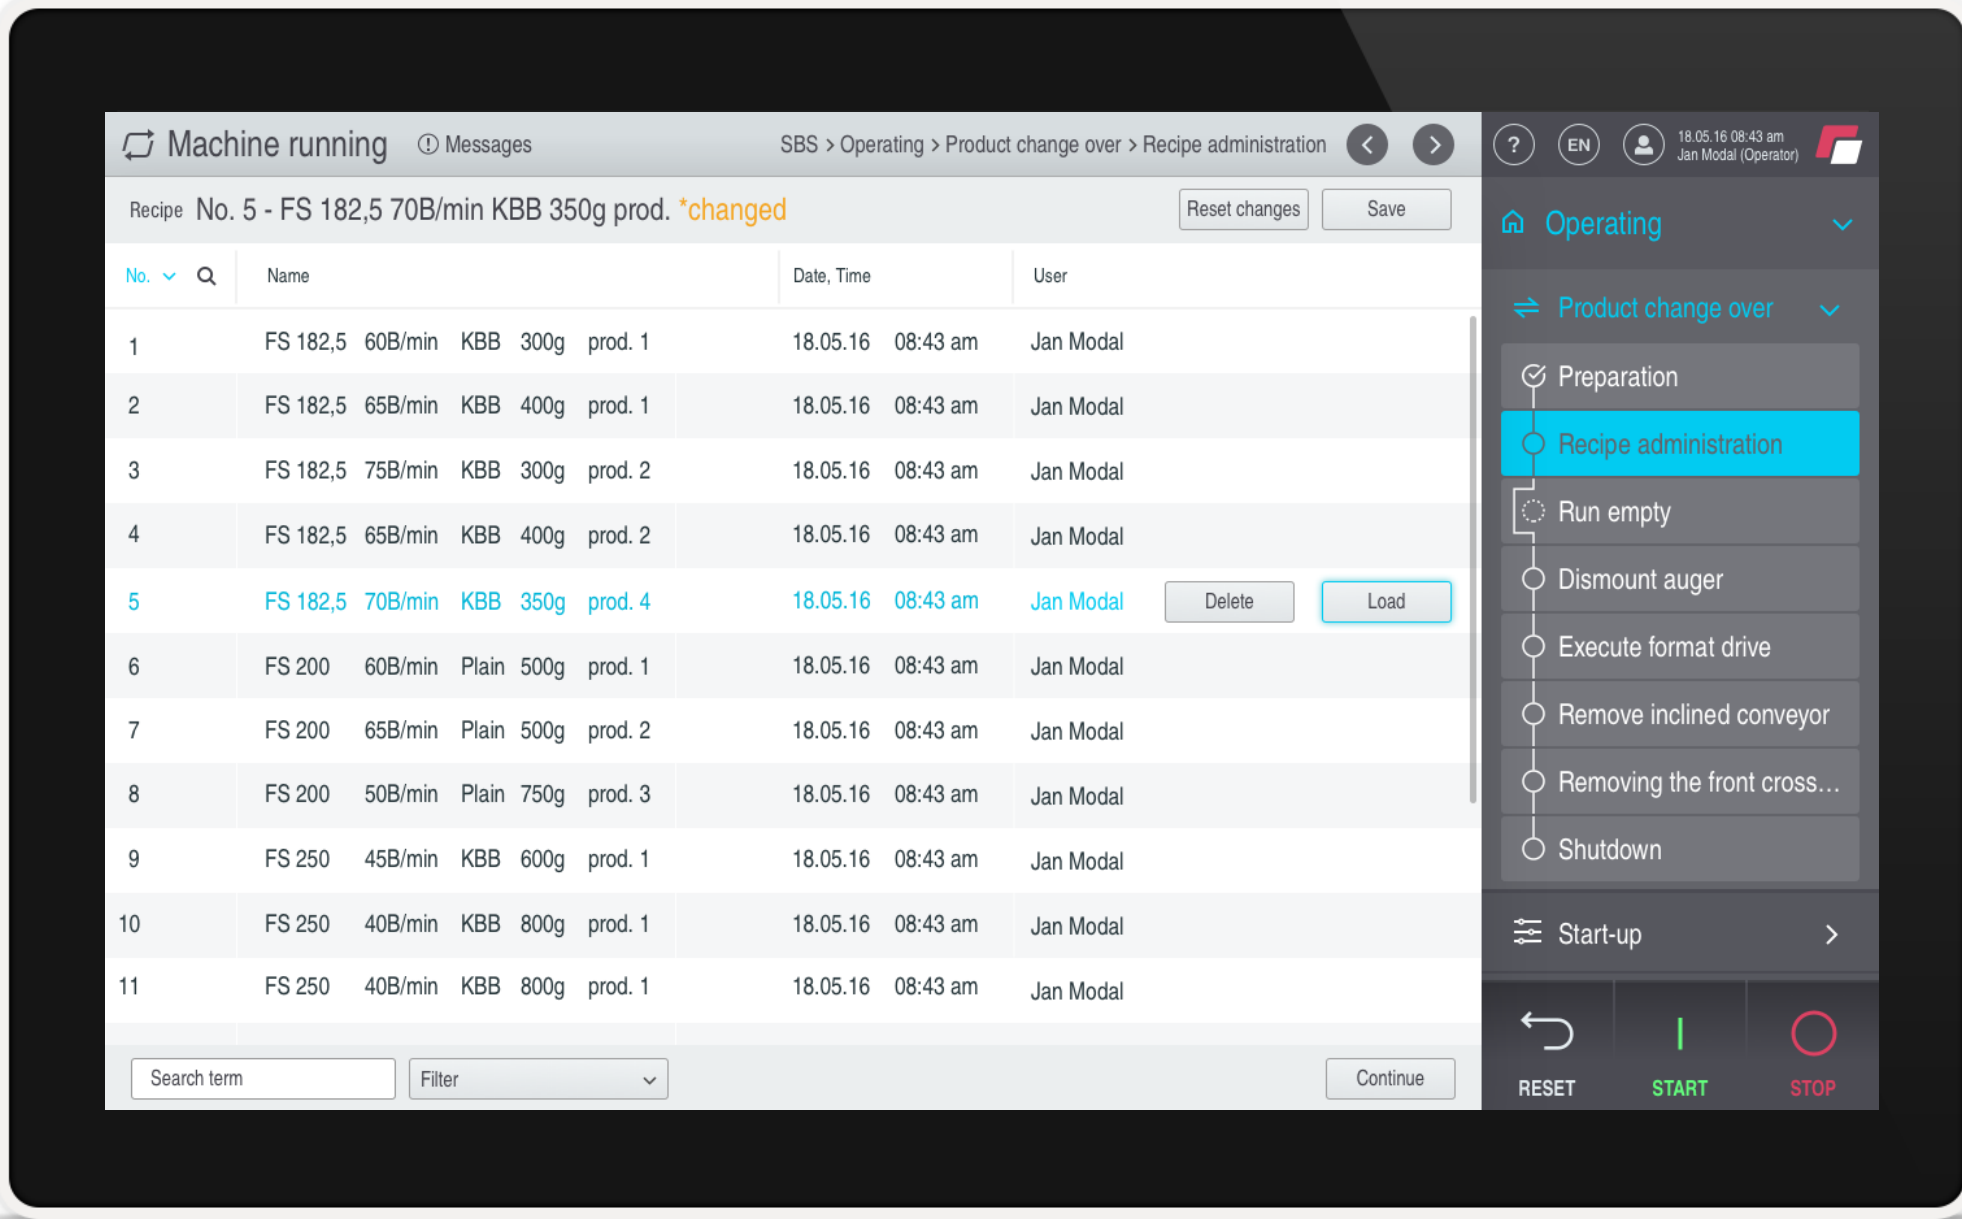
Machine running
Messages
SBS > Operating > Product change over > Recipe administration

Recipe No. 5 - FS 182,5 70B/min KBB 350g prod. *changed
Reset changes
Save

| No. | Name | Date, Time | User |
|---|---|---|---|
| 1 | FS 182,5 60B/min KBB 300g prod. 1 | 18.05.16 08:43 am | Jan Modal |
| 2 | FS 182,5 65B/min KBB 400g prod. 1 | 18.05.16 08:43 am | Jan Modal |
| 3 | FS 182,5 75B/min KBB 300g prod. 2 | 18.05.16 08:43 am | Jan Modal |
| 4 | FS 182,5 65B/min KBB 400g prod. 2 | 18.05.16 08:43 am | Jan Modal |
| 5 | FS 182,5 70B/min KBB 350g prod. 4 | 18.05.16 08:43 am | Jan Modal |
| 6 | FS 200 60B/min Plain 500g prod. 1 | 18.05.16 08:43 am | Jan Modal |
| 7 | FS 200 65B/min Plain 500g prod. 2 | 18.05.16 08:43 am | Jan Modal |
| 8 | FS 200 50B/min Plain 750g prod. 3 | 18.05.16 08:43 am | Jan Modal |
| 9 | FS 250 45B/min KBB 600g prod. 1 | 18.05.16 08:43 am | Jan Modal |
| 10 | FS 250 40B/min KBB 800g prod. 1 | 18.05.16 08:43 am | Jan Modal |
| 11 | FS 250 40B/min KBB 800g prod. 1 | 18.05.16 08:43 am | Jan Modal |

Delete
Load

Search term
Filter
Continue

?
EN
18.05.16 08:43 am
Jan Modal (Operator)

Operating
Product change over
Preparation
Recipe administration
Run empty
Dismount auger
Execute format drive
Remove inclined conveyor
Removing the front cross...
Shutdown
Start-up

RESET
START
STOP